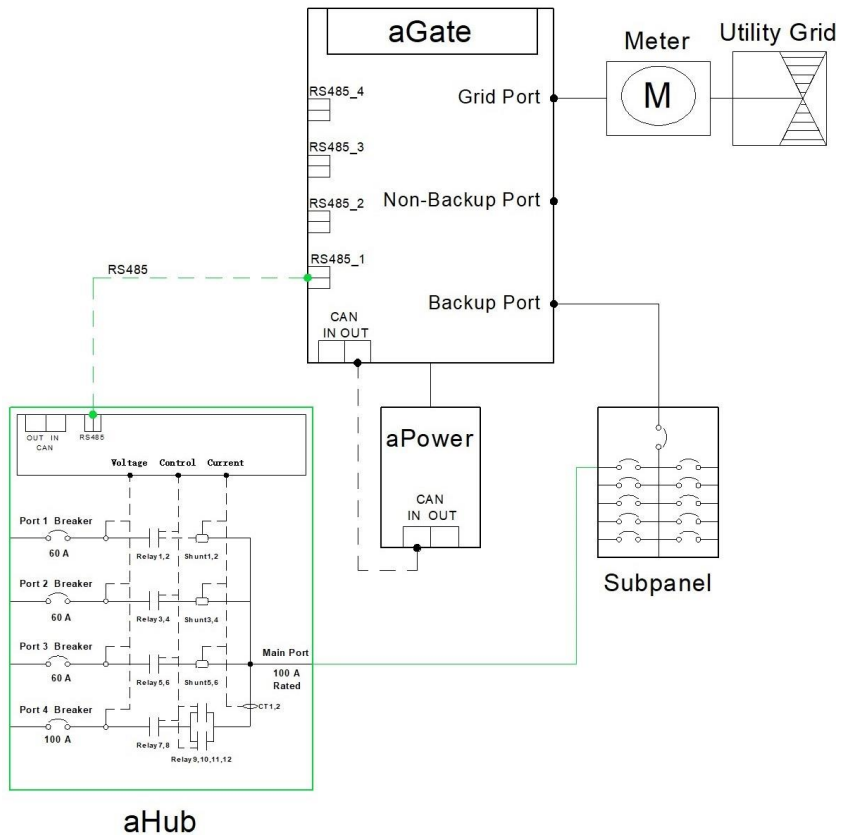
aGate

Meter

M

Utility Grid

RS485_4

RS485_3

RS485_2

RS485_1

Grid Port

Non-Backup Port

Backup Port

CAN
IN OUT

RS485

OUT IN
CAN

RS485

Voltage Control Current

aPower

CAN
IN OUT

Port 1 Breaker
60 A

Relay1,2

Shunt1,2

Port 2 Breaker
60 A

Relay3,4

Shunt3,4

Port 3 Breaker
60 A

Relay5,6

Shunt5,6

Main Port
100 A
Rated

CT1,2

Port 4 Breaker
100 A

Relay7,8

Relay9,10,11,12

Subpanel

aHub